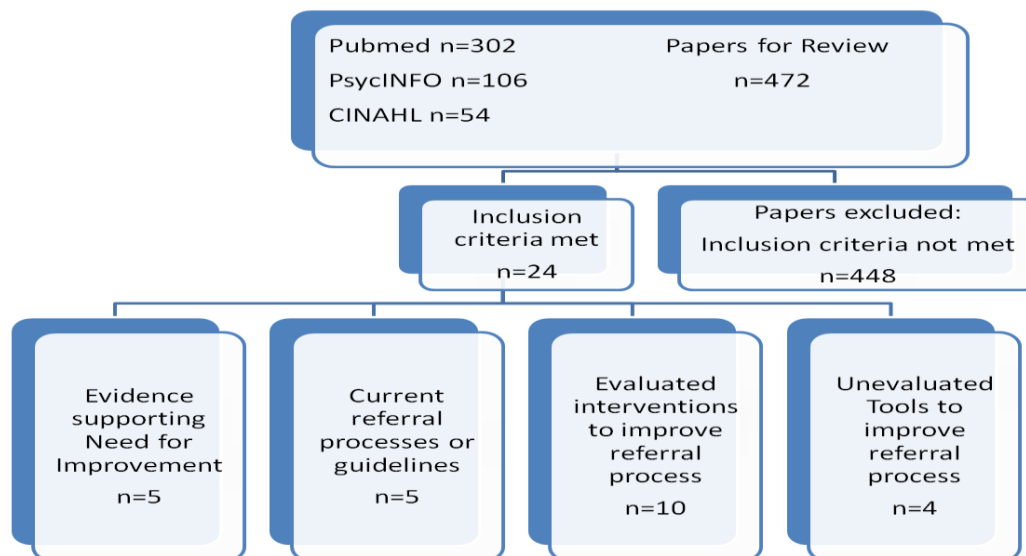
Pubmed n=302
PsycINFO n=106
CINAHL n=54

Papers for Review
n=472

Inclusion criteria met
n=24

Papers excluded:
Inclusion criteria not met
n=448

Evidence supporting Need for Improvement
n=5

Current referral processes or guidelines
n=5

Evaluated interventions to improve referral process
n=10

Unevaluated Tools to improve referral process
n=4